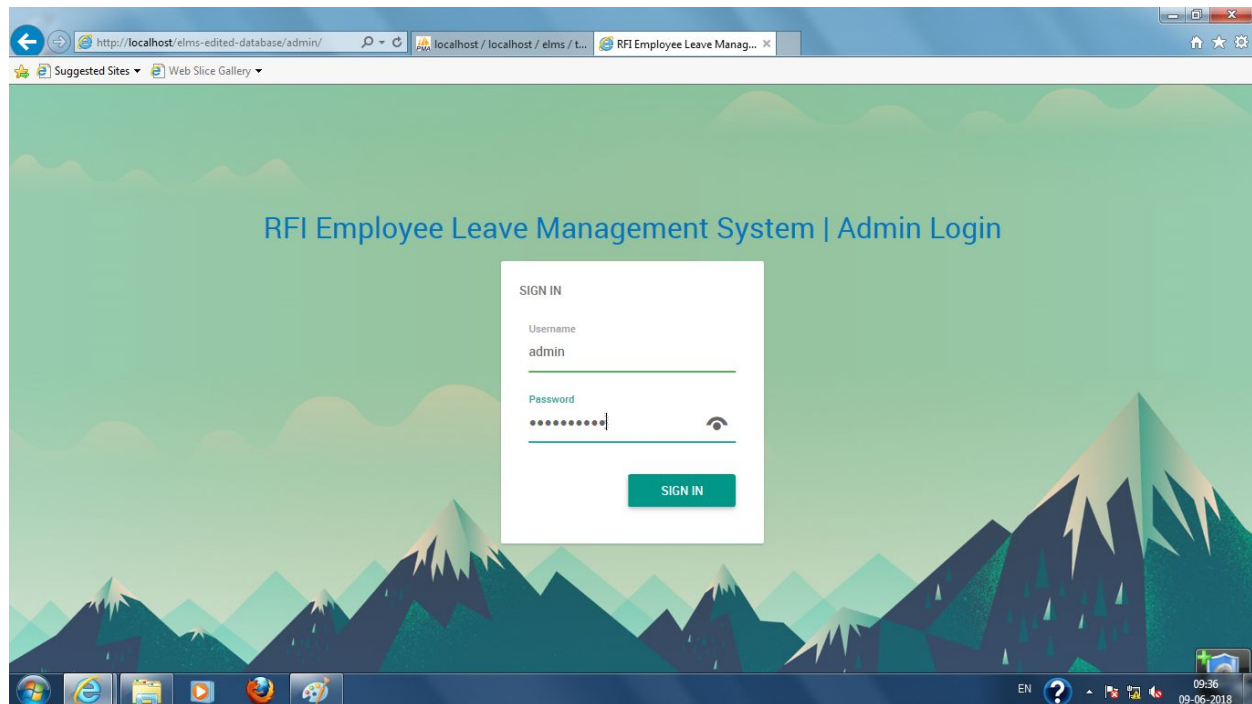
http://localhost/elms-edited-database/admin/
localhost / localhost / elms / t...
RFI Employee Leave Manag...
Suggested Sites
Web Slice Gallery

RFI Employee Leave Management System | Admin Login

SIGN IN

Username
admin

Password
••••••••••

SIGN IN

EN
09:36
09-06-2018